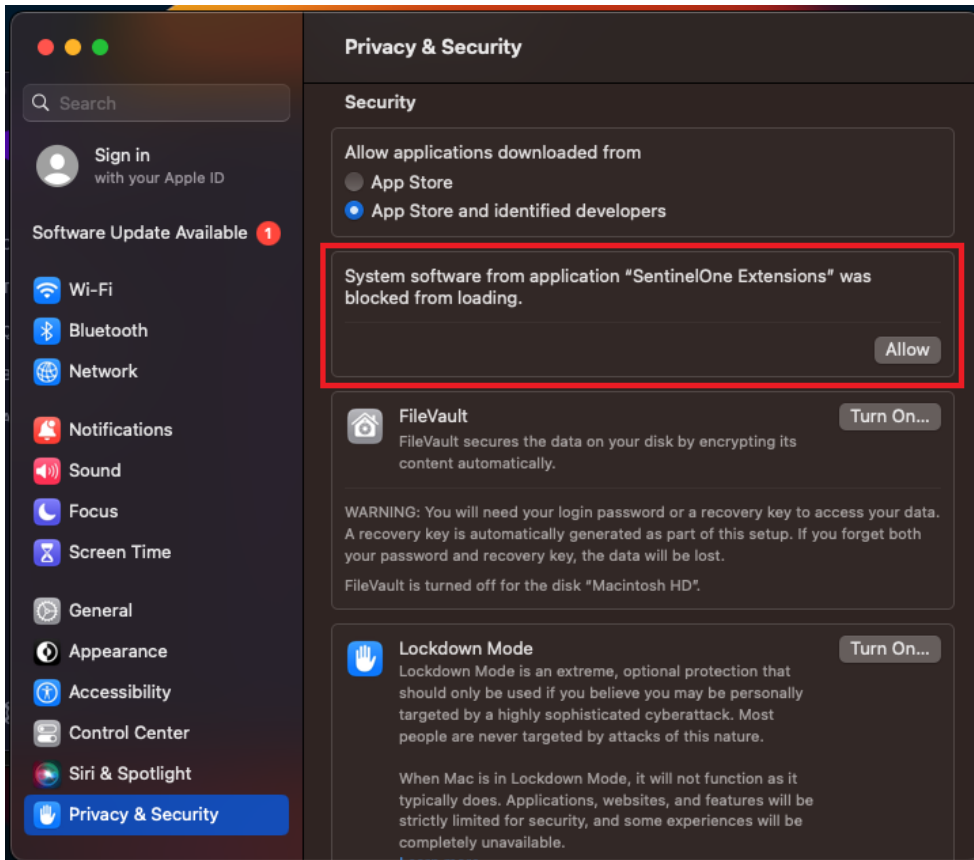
Search

Sign in
with your Apple ID

Software Update Available 1

Wi-Fi
Bluetooth
Network

Notifications
Sound
Focus
Screen Time

General
Appearance
Accessibility
Control Center
Siri & Spotlight
Privacy & Security

Privacy & Security

Security

Allow applications downloaded from
App Store
App Store and identified developers

System software from application "SentinelOne Extensions" was blocked from loading.

Allow

FileVault
FileVault secures the data on your disk by encrypting its content automatically.

Turn On...

WARNING: You will need your login password or a recovery key to access your data. A recovery key is automatically generated as part of this setup. If you forget both your password and recovery key, the data will be lost.

FileVault is turned off for the disk "Macintosh HD".

Lockdown Mode
Lockdown Mode is an extreme, optional protection that should only be used if you believe you may be personally targeted by a highly sophisticated cyberattack. Most people are never targeted by attacks of this nature.

Turn On...

When Mac is in Lockdown Mode, it will not function as it typically does. Applications, websites, and features will be strictly limited for security, and some experiences will be completely unavailable.